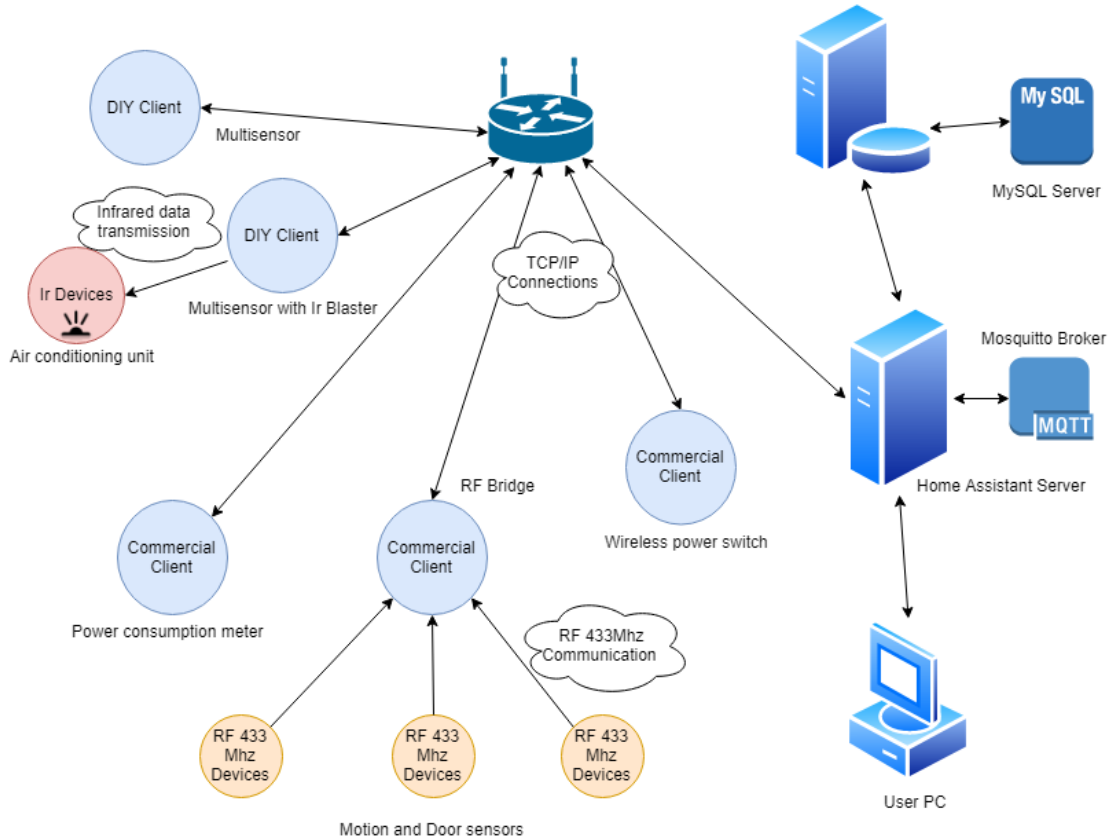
DIY Client

Multisensor

Infrared data transmission

DIY Client

Ir Devices

Multisensor with Ir Blaster

Air conditioning unit

TCP/IP Connections

My SQL

MySQL Server

Mosquitto Broker

MQTT

Home Assistant Server

Commercial Client

Wireless power switch

RF Bridge

Commercial Client

Power consumption meter

Commercial Client

RF 433Mhz Communication

RF 433 Mhz Devices

RF 433 Mhz Devices

RF 433 Mhz Devices

Motion and Door sensors

User PC